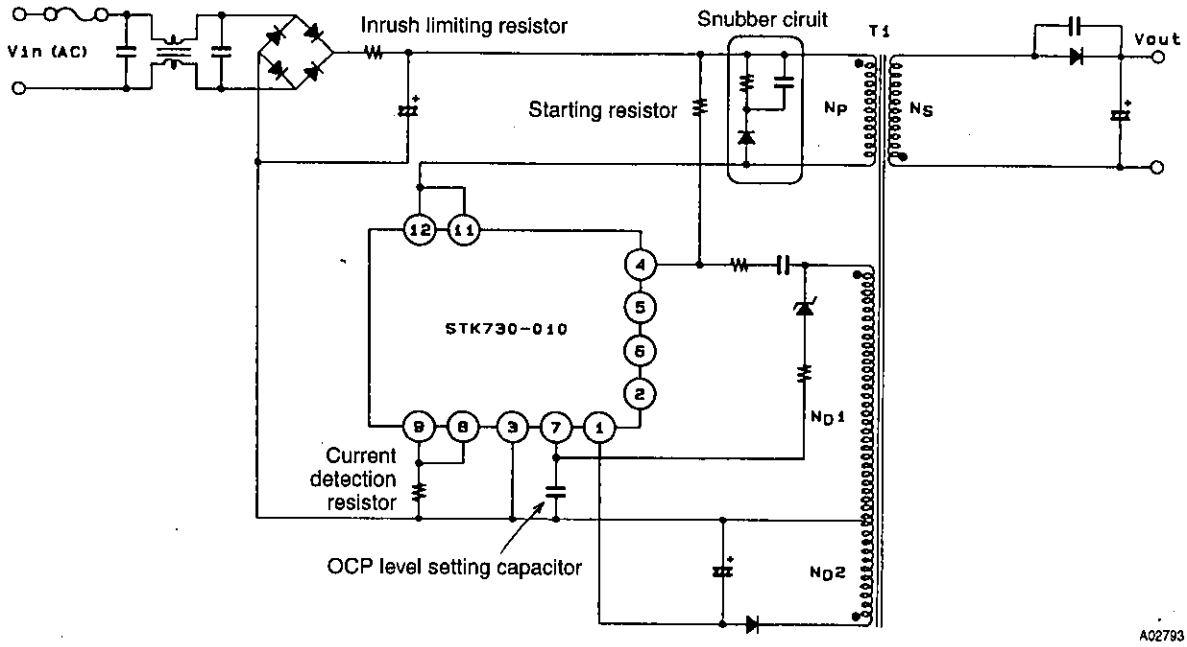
Vin (AC)

Inrush limiting resistor

Snubber cirult

T1

Vout

Starting resistor

Np

Ns

12

11

4

5

STK730-010

6

2

ND1

9

8

3

7

1

Current detection resistor

OCP level setting capacitor

ND2

A02793